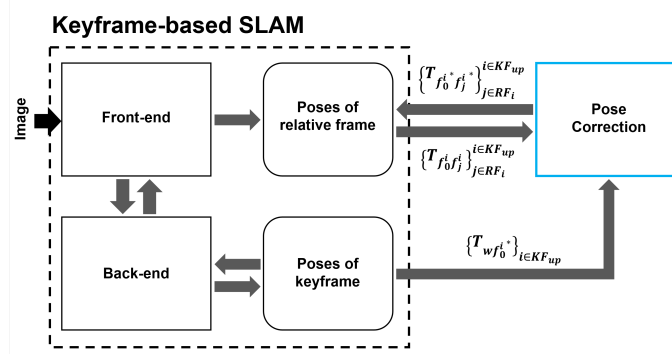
Keyframe-based SLAM

Image

Front-end

Poses of relative frame

$\left\{T_{f_0^{i^*} f_j^{i^*}}\right\}_{j \in RF_i}^{i \in KF_{up}}$

Pose Correction

$\left\{T_{f_0^i f_j^i}\right\}_{j \in RF_i}^{i \in KF_{up}}$

Back-end

Poses of keyframe

$\left\{T_{w f_0^{i^*}}\right\}_{i \in KF_{up}}$